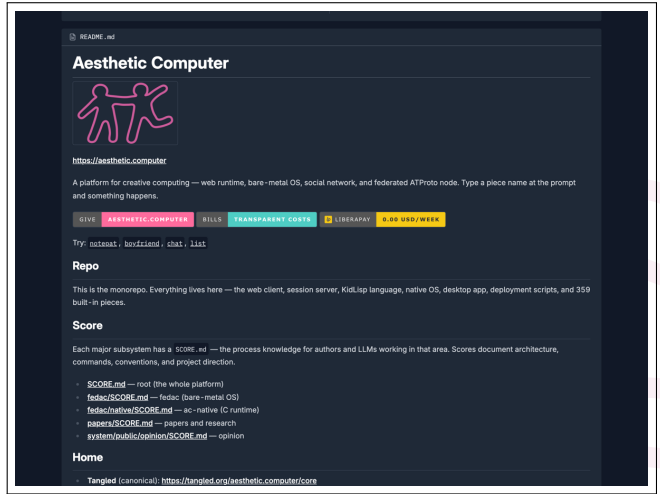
README.md

Aesthetic Computer

https://aesthetic.computer

A platform for creative computing — web runtime, bare-metal OS, social network, and federated ATProto node. Type a piece name at the prompt and something happens.

GIVE AESTHETIC.COMPUTER BILLS TRANSPARENT COSTS LIBERAPAY 0.00 USD/WEEK

Try: notepat, boyfriend, chat, list

Repo

This is the monorepo. Everything lives here — the web client, session server, KidLisp language, native OS, desktop app, deployment scripts, and 359 built-in pieces.

Score

Each major subsystem has a SCORE.md — the process knowledge for authors and LLMs working in that area. Scores document architecture, commands, conventions, and project direction.

- SCORE.md — root (the whole platform)
- fedac/SCORE.md — fedac (bare-metal OS)
- fedac/native/SCORE.md — ac-native (C runtime)
- papers/SCORE.md — papers and research
- system/public/opinion/SCORE.md — opinion

Home

- Tangled (canonical): https://tangled.org/aesthetic.computer/core